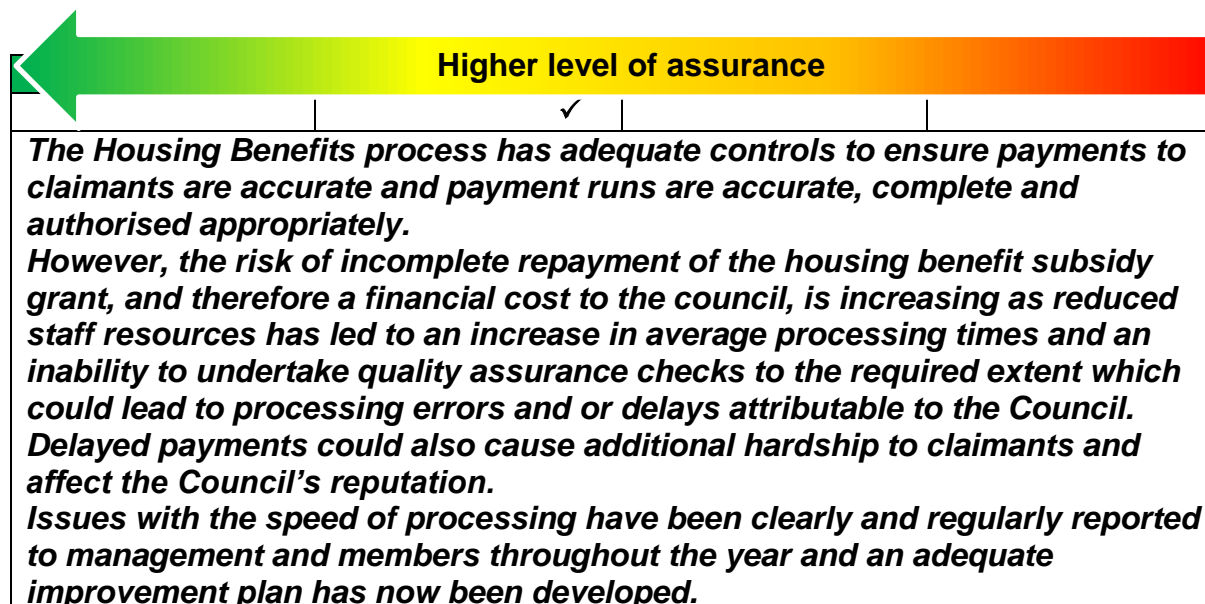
Higher level of assurance

✓

The Housing Benefits process has adequate controls to ensure payments to claimants are accurate and payment runs are accurate, complete and authorised appropriately.
However, the risk of incomplete repayment of the housing benefit subsidy grant, and therefore a financial cost to the council, is increasing as reduced staff resources has led to an increase in average processing times and an inability to undertake quality assurance checks to the required extent which could lead to processing errors and or delays attributable to the Council. Delayed payments could also cause additional hardship to claimants and affect the Council's reputation.
Issues with the speed of processing have been clearly and regularly reported to management and members throughout the year and an adequate improvement plan has now been developed.